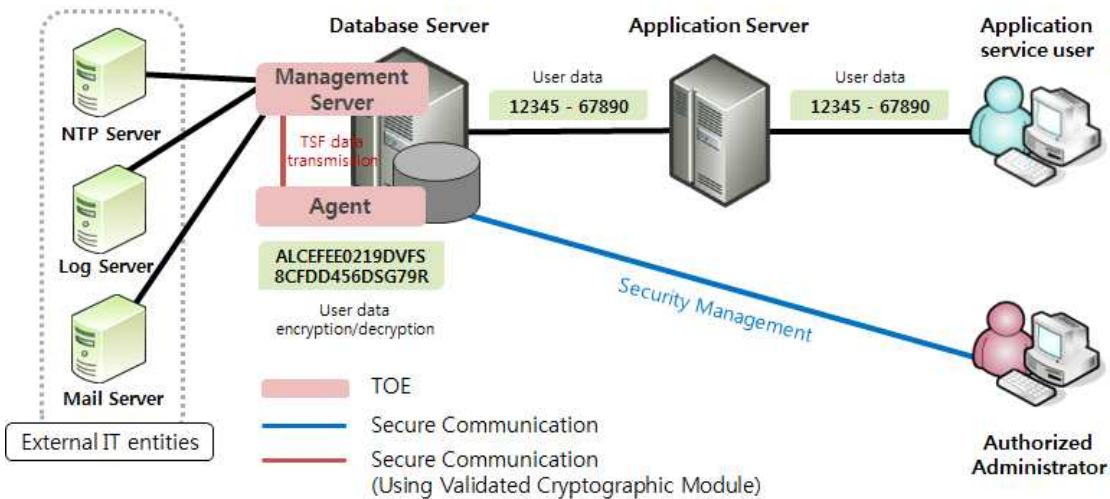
Database Server

Application Server

Application service user

Management Server

User data

12345 - 67890

User data

12345 - 67890

NTP Server

TSF data transmission

Agent

ALCEFEE0219DVFS
8CFDD456DSG79R

User data encryption/decryption

Log Server

Security Management

Mail Server

TOE

Secure Communication

Secure Communication
(Using Validated Cryptographic Module)

External IT entities

Authorized Administrator